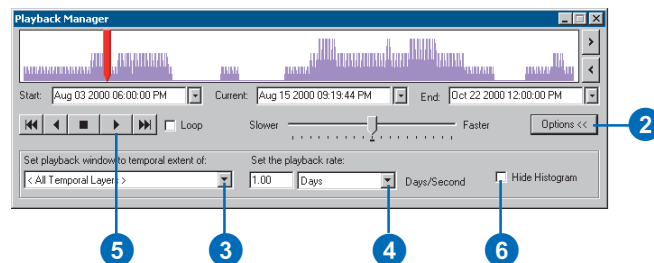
Playback Manager

Start: Aug 03 2000 06:00:00 PM

Current: Aug 15 2000 09:19:44 PM

End: Oct 22 2000 12:00:00 PM

Loop

Slower

Faster

Options <<

Set playback window to temporal extent of:

< All Temporal Layers >

Set the playback rate:

1.00

Days

Days/Second

Hide Histogram

2

5

3

4

6